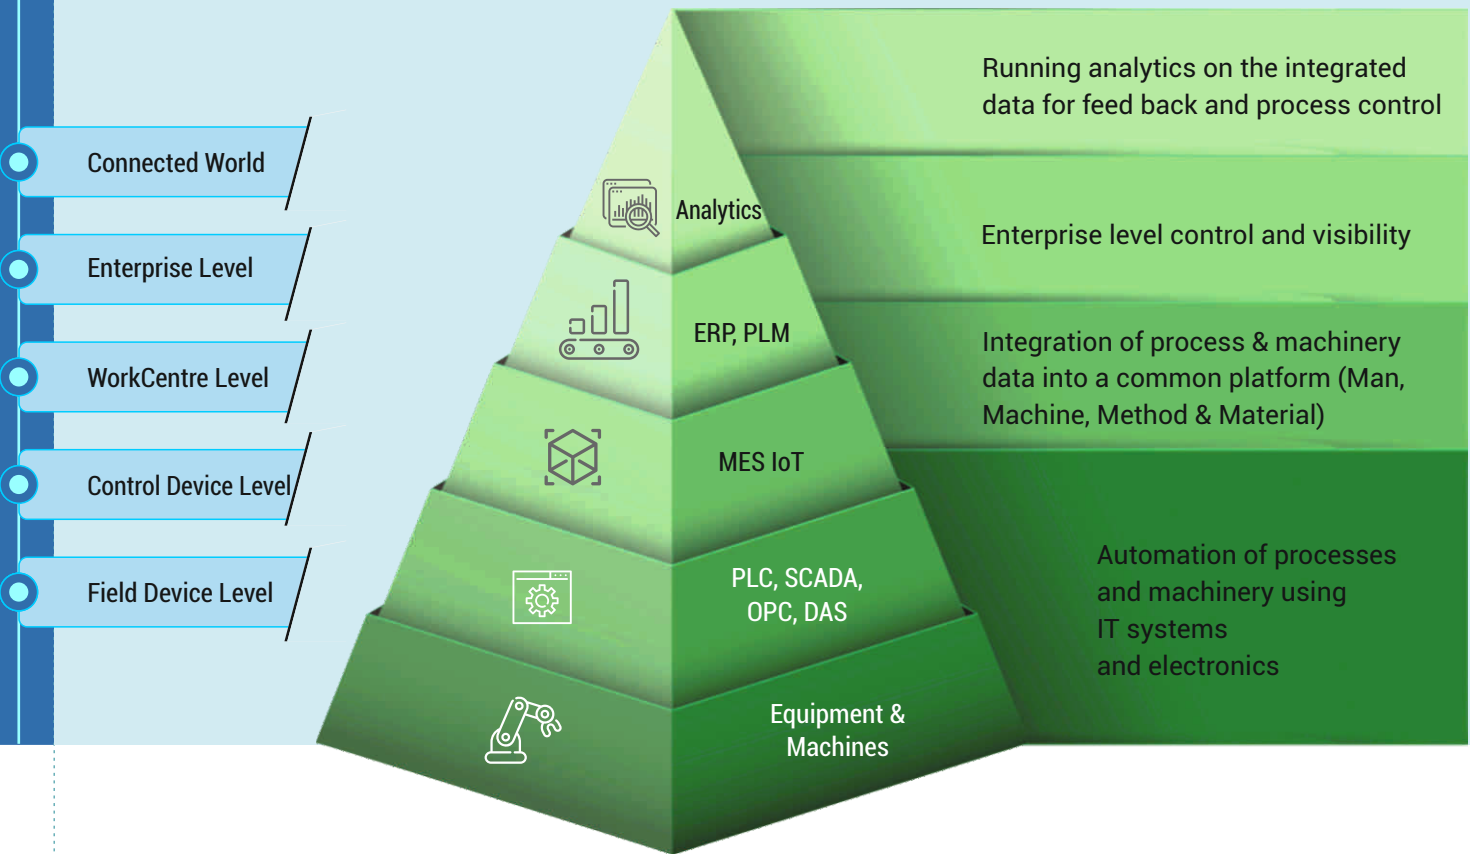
Connected World

Enterprise Level

WorkCentre Level

Control Device Level

Field Device Level

Analytics

ERP, PLM

MES IoT

PLC, SCADA, OPC, DAS

Equipment & Machines

Running analytics on the integrated data for feed back and process control

Enterprise level control and visibility

Integration of process & machinery data into a common platform (Man, Machine, Method & Material)

Automation of processes and machinery using IT systems and electronics